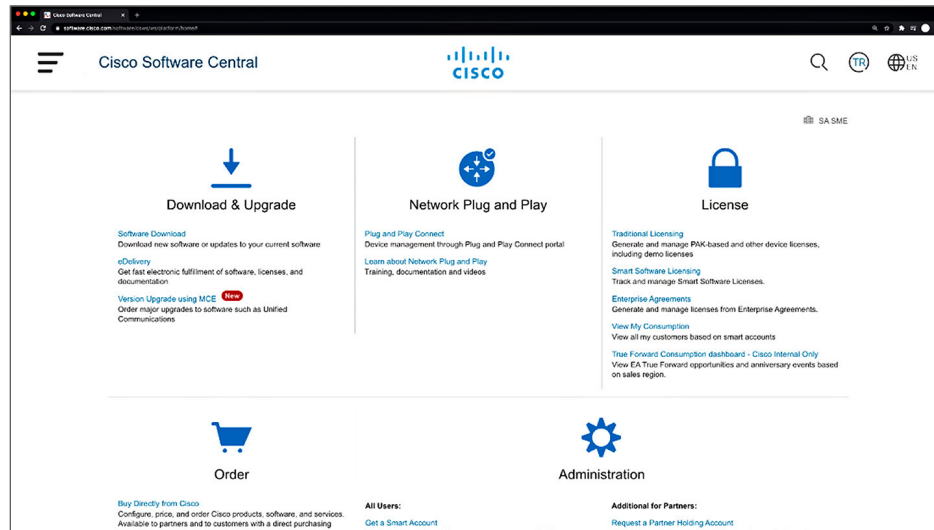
Cisco Software Central

software.cisco.com/software/csws/ws/platform/home#

Cisco Software Central

cisco

TR

US EN

SA SME

Download & Upgrade

Software Download
Download new software or updates to your current software

eDelivery
Get fast electronic fulfillment of software, licenses, and documentation

Version Upgrade using MCE New
Order major upgrades to software such as Unified Communications

Network Plug and Play

Plug and Play Connect
Device management through Plug and Play Connect portal

Learn about Network Plug and Play
Training, documentation and videos

License

Traditional Licensing
Generate and manage PAK-based and other device licenses, including demo licenses

Smart Software Licensing
Track and manage Smart Software Licenses.

Enterprise Agreements
Generate and manage licenses from Enterprise Agreements.

View My Consumption
View all my customers based on smart accounts

True Forward Consumption dashboard - Cisco Internal Only
View EA True Forward opportunities and anniversary events based on sales region.

Order

Buy Directly from Cisco
Configure, price, and order Cisco products, software, and services. Available to partners and to customers with a direct purchasing

Administration

All Users:

Get a Smart Account

Additional for Partners:

Request a Partner Holding Account